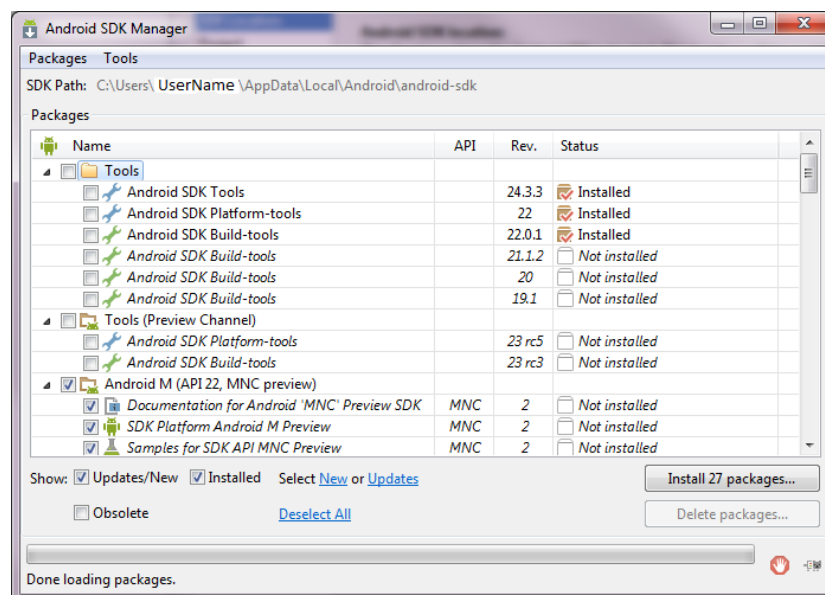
Android SDK Manager

Packages Tools

SDK Path: C:\Users\ UserName \AppData\Local\Android\android-sdk

Packages

| Name | API | Rev. | Status |
|---|---|---|---|
| Tools | | | |
| Android SDK Tools | | 24.3.3 | Installed |
| Android SDK Platform-tools | | 22 | Installed |
| Android SDK Build-tools | | 22.0.1 | Installed |
| Android SDK Build-tools | | 21.1.2 | Not installed |
| Android SDK Build-tools | | 20 | Not installed |
| Android SDK Build-tools | | 19.1 | Not installed |
| Tools (Preview Channel) | | | |
| Android SDK Platform-tools | | 23 rc5 | Not installed |
| Android SDK Build-tools | | 23 rc3 | Not installed |
| Android M (API 22, MNC preview) | | | |
| Documentation for Android 'MNC' Preview SDK | MNC | 2 | Not installed |
| SDK Platform Android M Preview | MNC | 2 | Not installed |
| Samples for SDK API MNC Preview | MNC | 2 | Not installed |

Show: Updates/New Installed Select New or Updates

Install 27 packages...

Obsolete Deselect All

Delete packages...

Done loading packages.